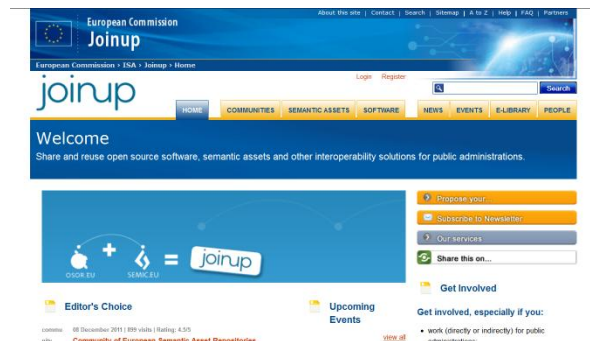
About this site | Contact | Search | Sitemap | A to Z | Help | FAQ | Partners

European Commission
Joinup

European Commission > ISA > Joinup > Home

joinup

Login Register

Search

HOME COMMUNITIES SEMANTIC ASSETS SOFTWARE NEWS EVENTS E-LIBRARY PEOPLE

Welcome

Share and reuse open source software, semantic assets and other interoperability solutions for public administrations.

OSOR.EU + SEMIC.EU = joinup

Propose your...

Subscribe to Newsletter

Our services

Share this on...

Editor's Choice

08 December 2011 | 899 visits | Rating: 4.5/5

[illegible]

Upcoming Events

view all

Get Involved

Get involved, especially if you:

• work (directly or indirectly) for public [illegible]